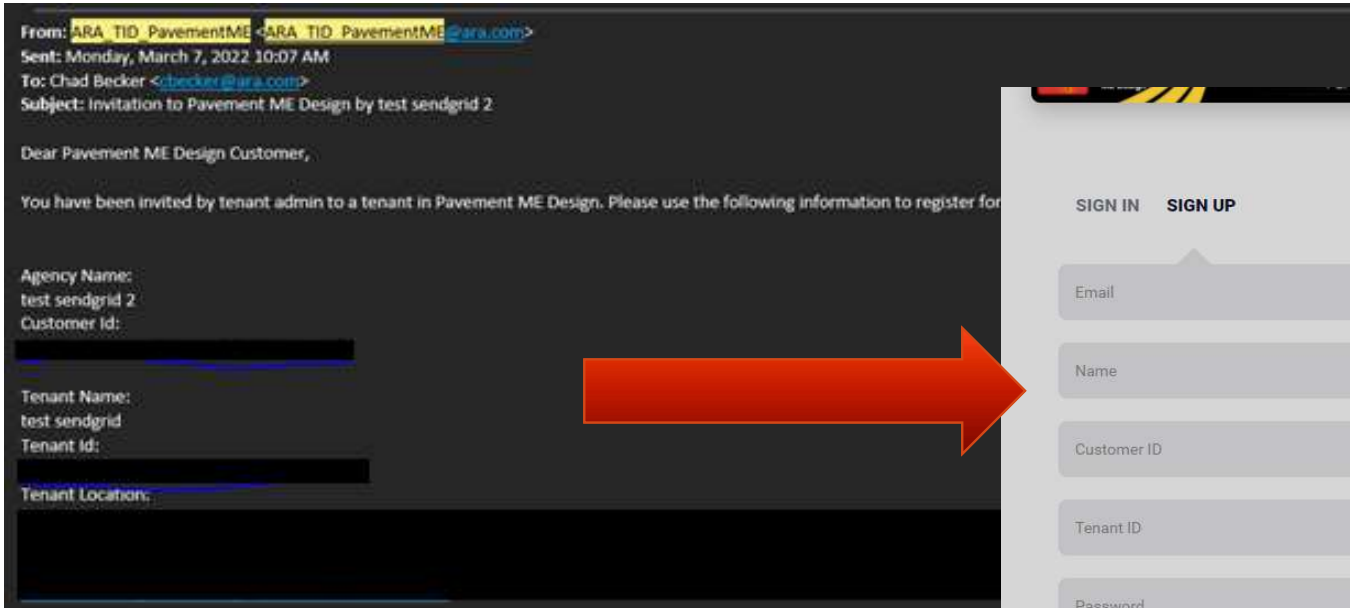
From: ARA_TID_PavementME <ARA_TID_PavementME@ara.com>
Sent: Monday, March 7, 2022 10:07 AM
To: Chad Becker <cbecker@ara.com>
Subject: Invitation to Pavement ME Design by test sendgrid 2

Dear Pavement ME Design Customer,

You have been invited by tenant admin to a tenant in Pavement ME Design. Please use the following information to register for

Agency Name:
test sendgrid 2
Customer Id:

Tenant Name:
test sendgrid
Tenant Id:

Tenant Location:

SIGN IN SIGN UP

Email

Name

Customer ID

Tenant ID

Password